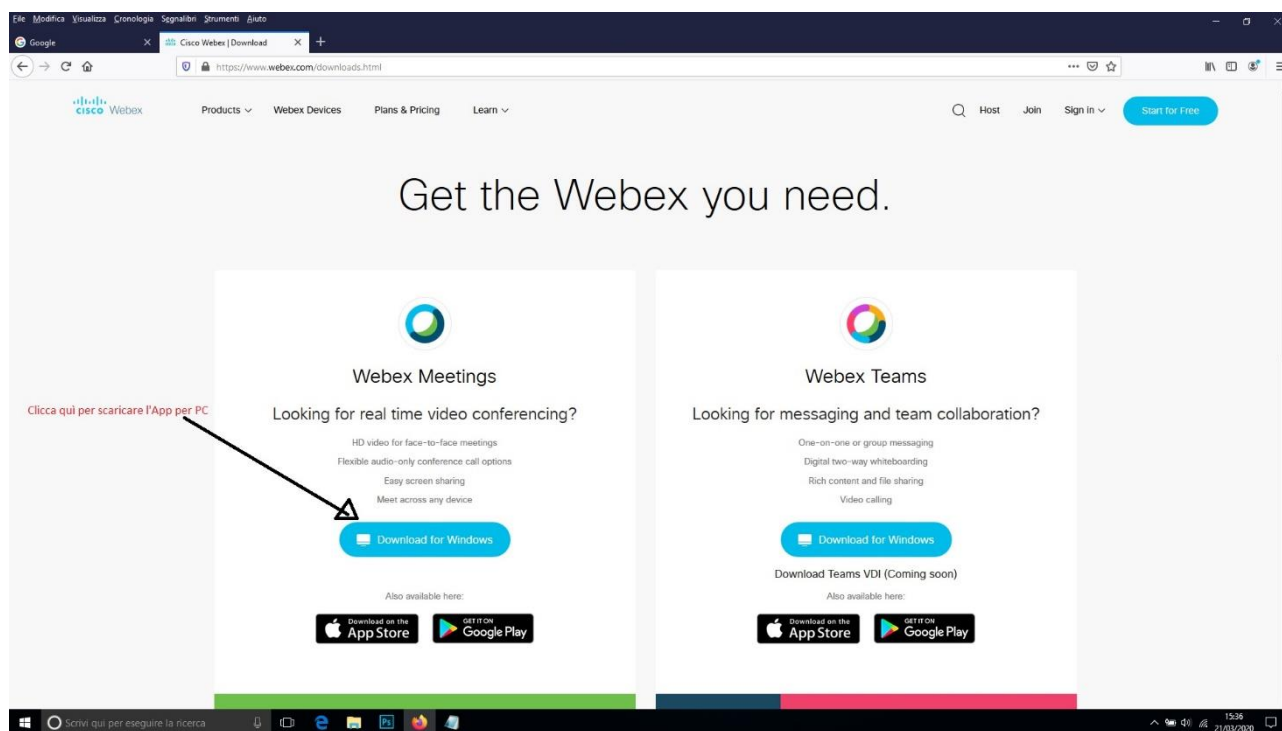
File Modifica Visualizza Cronologia Segnalibri Strumenti Aiuto

Google

Cisco Webex | Download

https://www.webex.com/downloads.html

cisco Webex

Products

Webex Devices

Plans & Pricing

Learn

Host

Join

Sign in

Start for Free

Get the Webex you need.

Webex Meetings

Clicca qui per scaricare l'App per PC

Looking for real time video conferencing?

HD video for face-to-face meetings

Flexible audio-only conference call options

Easy screen sharing

Meet across any device

Download for Windows

Also available here:

Download on the App Store

GET IT ON Google Play

Webex Teams

Looking for messaging and team collaboration?

One-on-one or group messaging

Digital two-way whiteboarding

Rich content and file sharing

Video calling

Download for Windows

Download Teams VDI (Coming soon)

Also available here:

Download on the App Store

GET IT ON Google Play

Scrivi qui per eseguire la ricerca

15:36
21/03/2020